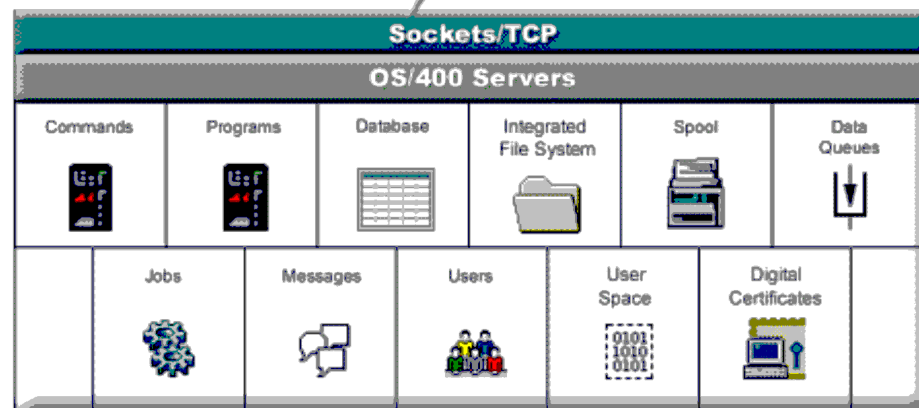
Sockets/TCP

OS/400 Servers

| Commands | Programs | Database | Integrated File System | Spool | Data Queues |
|---|---|---|---|---|---|

| Jobs | Messages | Users | User Space | Digital Certificates |
|---|---|---|---|---|

0101
1010
0101